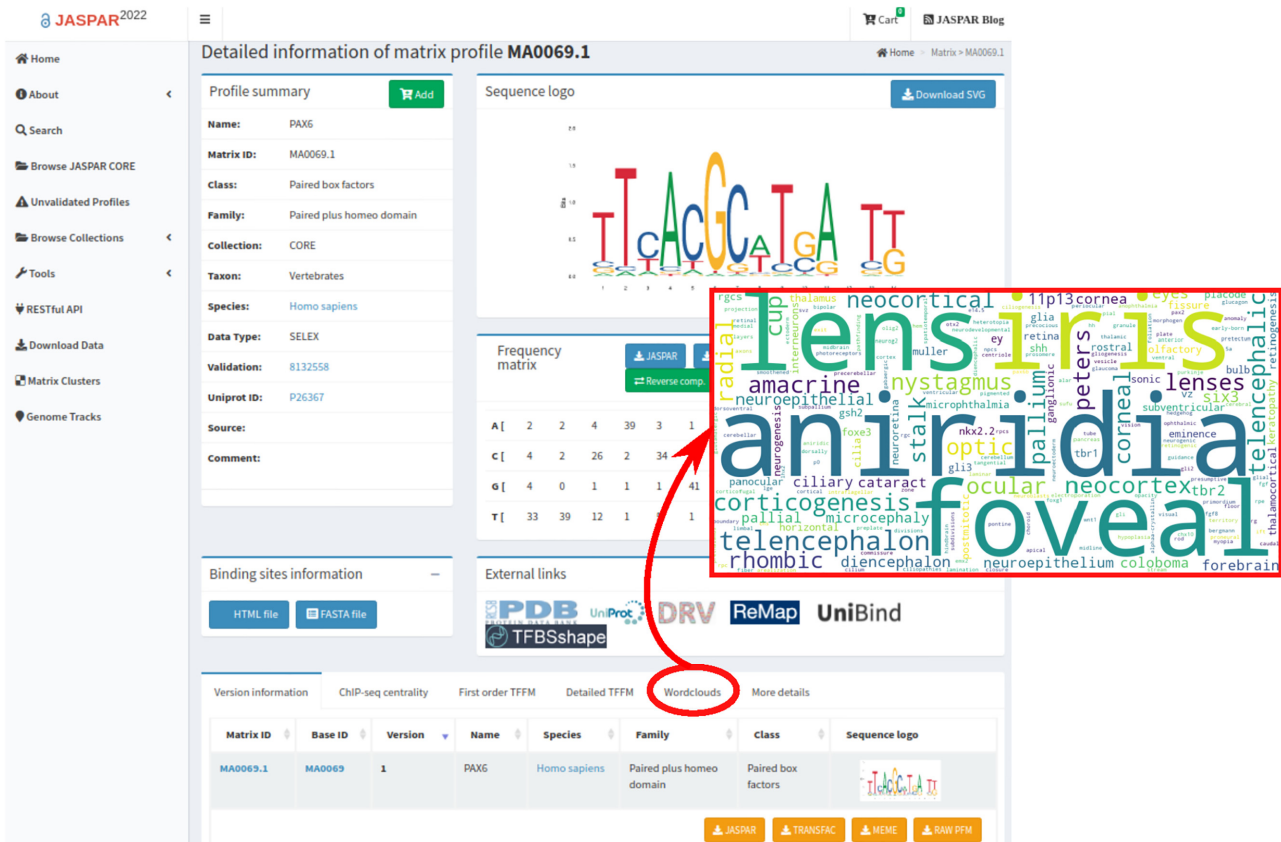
JASPAR2022

Cart 0
JASPAR Blog

Home
About
Search
Browse JASPAR CORE
Unvalidated Profiles
Browse Collections
Tools
RESTful API
Download Data
Matrix Clusters
Genome Tracks

Detailed information of matrix profile **MA0069.1**

Home > Matrix > MA0069.1

Profile summary

Add

| | |
|---|---|
| Name: | PAX6 |
| Matrix ID: | MA0069.1 |
| Class: | Paired box factors |
| Family: | Paired plus homeo domain |
| Collection: | CORE |
| Taxon: | Vertebrates |
| Species: | Homo sapiens |
| Data Type: | SELEX |
| Validation: | 8132558 |
| Uniprot ID: | P26367 |
| Source: | |
| Comment: | |

Sequence logo

Download SVG

Frequency matrix

JASPAR

Reverse comp.

| | | | | | | |
|---|---|---|---|---|---|---|
| A [ | 2 | 2 | 4 | 39 | 3 | 1 |
| C [ | 4 | 2 | 26 | 2 | 34 | |
| G [ | 4 | 0 | 1 | 1 | 1 | 41 |
| T [ | 33 | 39 | 12 | 1 | | 1 |

lens iris aniridia foveal neocortical 11p13 cornea eyes placode cup radial amacrine nystagmus lenses neuroepithelial six3 stalk optic pallium peters corneal telencephalic retinogenesis ocular neocortex tbr2 corticogenesis ciliary cataract telencephalon microcephaly rhombic diencephalon neuroepithelium coloboma forebrain rgcs thalamus olfactory retina shh ganglionic muller ey glia sonic bulb subventricular vz rostral tbr1 eminence gli3 foxe3 panocular pallial horizontal nkx2.2 microphthalmia gsh2 neurogenesis neuroretina cilia interneurons thalamocortical keratopathy

Binding sites information

HTML file
FASTA file

External links

PDB UniProt DRV ReMap UniBind TFBSshape

Version information | ChIP-seq centrality | First order TFFM | Detailed TFFM | Wordclouds | More details

| Matrix ID | Base ID | Version | Name | Species | Family | Class | Sequence logo |
|---|---|---|---|---|---|---|---|
| MA0069.1 | MA0069 | 1 | PAX6 | Homo sapiens | Paired plus homeo domain | Paired box factors | |

JASPAR TRANSFAC MEME RAW PFM